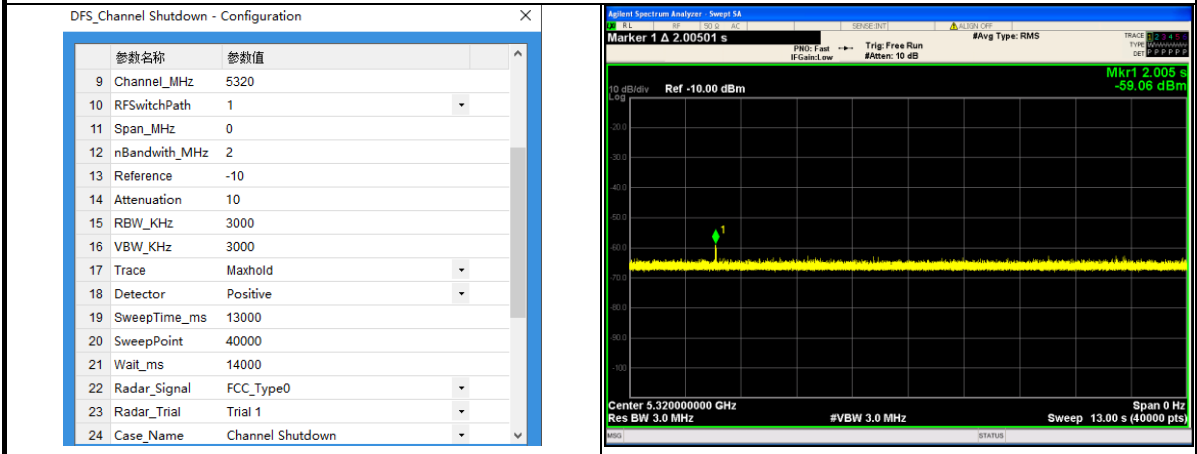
DFS_Channel Shutdown - Configuration

| | 参数名称 | 参数值 |
|---|---|---|
| 9 | Channel_MHz | 5320 |
| 10 | RFSwitchPath | 1 |
| 11 | Span_MHz | 0 |
| 12 | nBandwith_MHz | 2 |
| 13 | Reference | -10 |
| 14 | Attenuation | 10 |
| 15 | RBW_KHz | 3000 |
| 16 | VBW_KHz | 3000 |
| 17 | Trace | Maxhold |
| 18 | Detector | Positive |
| 19 | SweepTime_ms | 13000 |
| 20 | SweepPoint | 40000 |
| 21 | Wait_ms | 14000 |
| 22 | Radar_Signal | FCC_Type0 |
| 23 | Radar_Trial | Trial 1 |
| 24 | Case_Name | Channel Shutdown |

Agilent Spectrum Analyzer - Swept SA
RL RF 50 Ω AC SENSE:INT ALIGN OFF
Marker 1 Δ 2.00501 s
PNO: Fast IFGain:Low
Trig: Free Run #Atten: 10 dB
#Avg Type: RMS
TRACE 1 2 3 4 5 6 TYPE DET P P P P P P
Mkr1 2.005 s
-59.06 dBm
10 dB/div Log Ref -10.00 dBm
-20.0
-30.0
-40.0
-50.0
-60.0
-70.0
-80.0
-90.0
-100
1
Center 5.320000000 GHz
Res BW 3.0 MHz
#VBW 3.0 MHz
Span 0 Hz
Sweep 13.00 s (40000 pts)
MSG STATUS